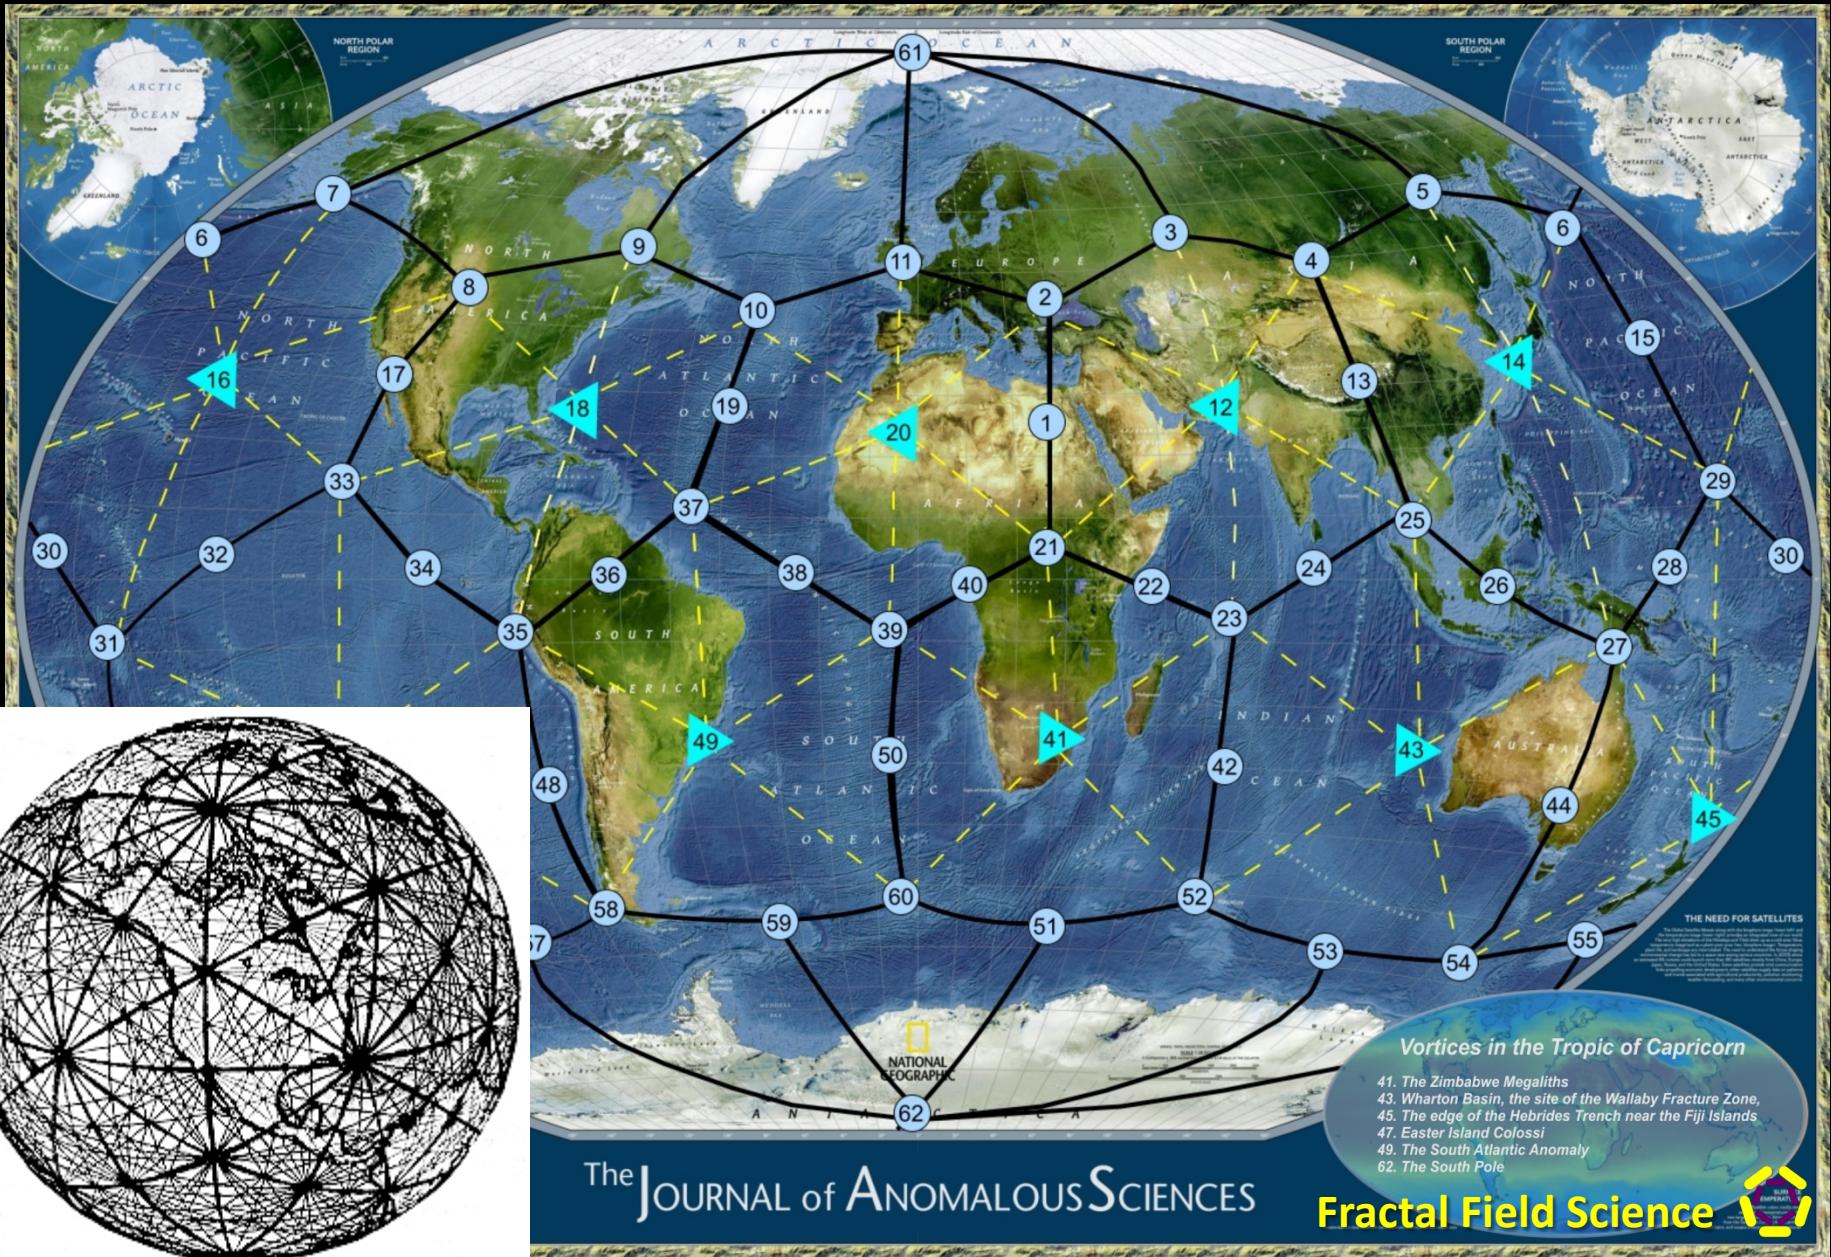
NORTH POLAR REGION

SOUTH POLAR REGION

ARCTIC OCEAN

ARCTIC OCEAN

ANTARCTICA

GREENLAND

EUROPE

ASIA

NORTH AMERICA

NORTH PACIFIC OCEAN

NORTH ATLANTIC OCEAN

AFRICA

NORTH PACIFIC OCEAN

SOUTH AMERICA

SOUTH ATLANTIC OCEAN

INDIAN OCEAN

AUSTRALIA

SOUTH PACIFIC OCEAN

ANTARCTICA

NATIONAL GEOGRAPHIC

THE NEED FOR SATELLITES

61 7 6 9 11 3 4 5 6 8 10 2 15 17 16 18 19 20 1 12 13 14 33 37 21 25 29 30 32 34 36 38 40 22 24 26 28 30 31 35 39 23 27 49 50 41 43 42 48 44 45 58 60 59 51 52 53 54 55 57 62

Vortices in the Tropic of Capricorn
41. The Zimbabwe Megaliths
43. Wharton Basin, the site of the Wallaby Fracture Zone,
45. The edge of the Hebrides Trench near the Fiji Islands
47. Easter Island Colossi
49. The South Atlantic Anomaly
62. The South Pole

The JOURNAL of ANOMALOUS SCIENCES

Fractal Field Science